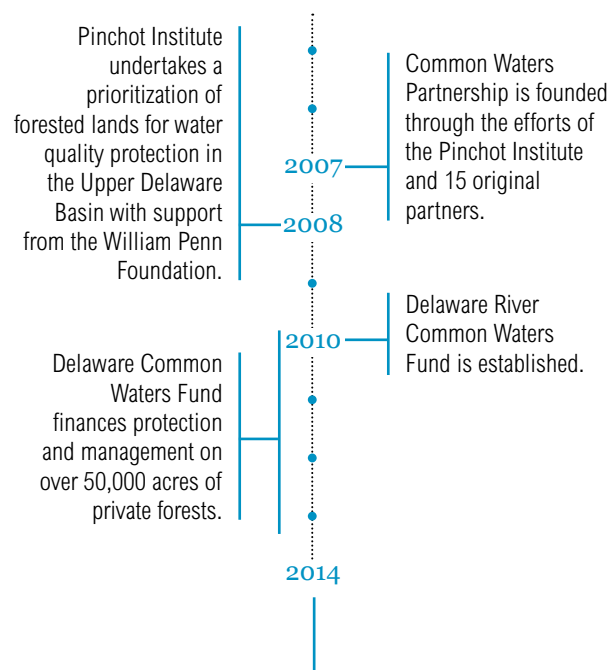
Common Waters Partnership is founded through the efforts of the Pinchot Institute and 15 original partners.

2007

Pinchot Institute undertakes a prioritization of forested lands for water quality protection in the Upper Delaware Basin with support from the William Penn Foundation.

2008

Delaware River Common Waters Fund is established.

2010

Delaware Common Waters Fund finances protection and management on over 50,000 acres of private forests.

2014